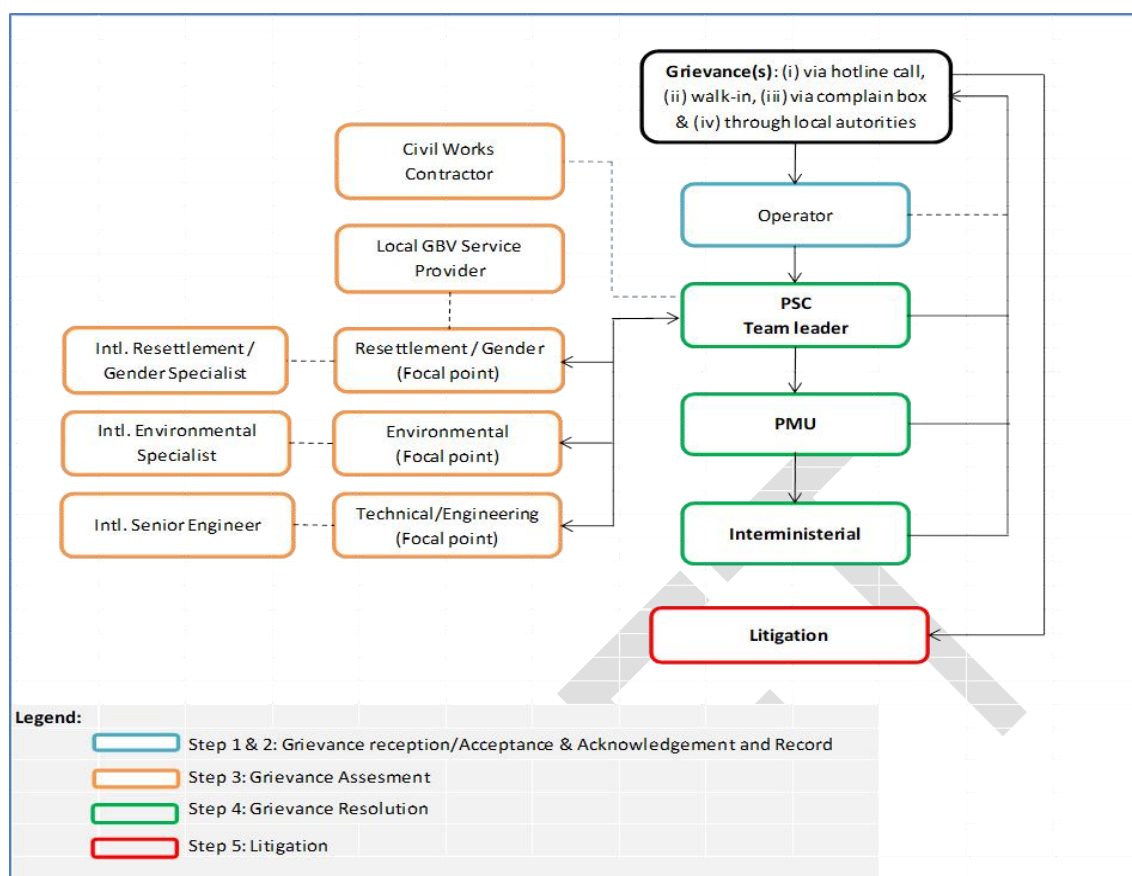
Grievance(s): (i) via hotline call, (ii) walk-in, (iii) via complain box & (iv) through local autorities

Civil Works Contractor

Operator

Local GBV Service Provider

PSC
Team leader

Intl. Resettlement / Gender Specialist

Resettlement / Gender (Focal point)

Intl. Environmental Specialist

Environmental (Focal point)

PMU

Intl. Senior Engineer

Technical/Engineering (Focal point)

Interministerial

Litigation

Legend:
Step 1 & 2: Grievance reception/Acceptance & Acknowledgement and Record
Step 3: Grievance Assesment
Step 4: Grievance Resolution
Step 5: Litigation